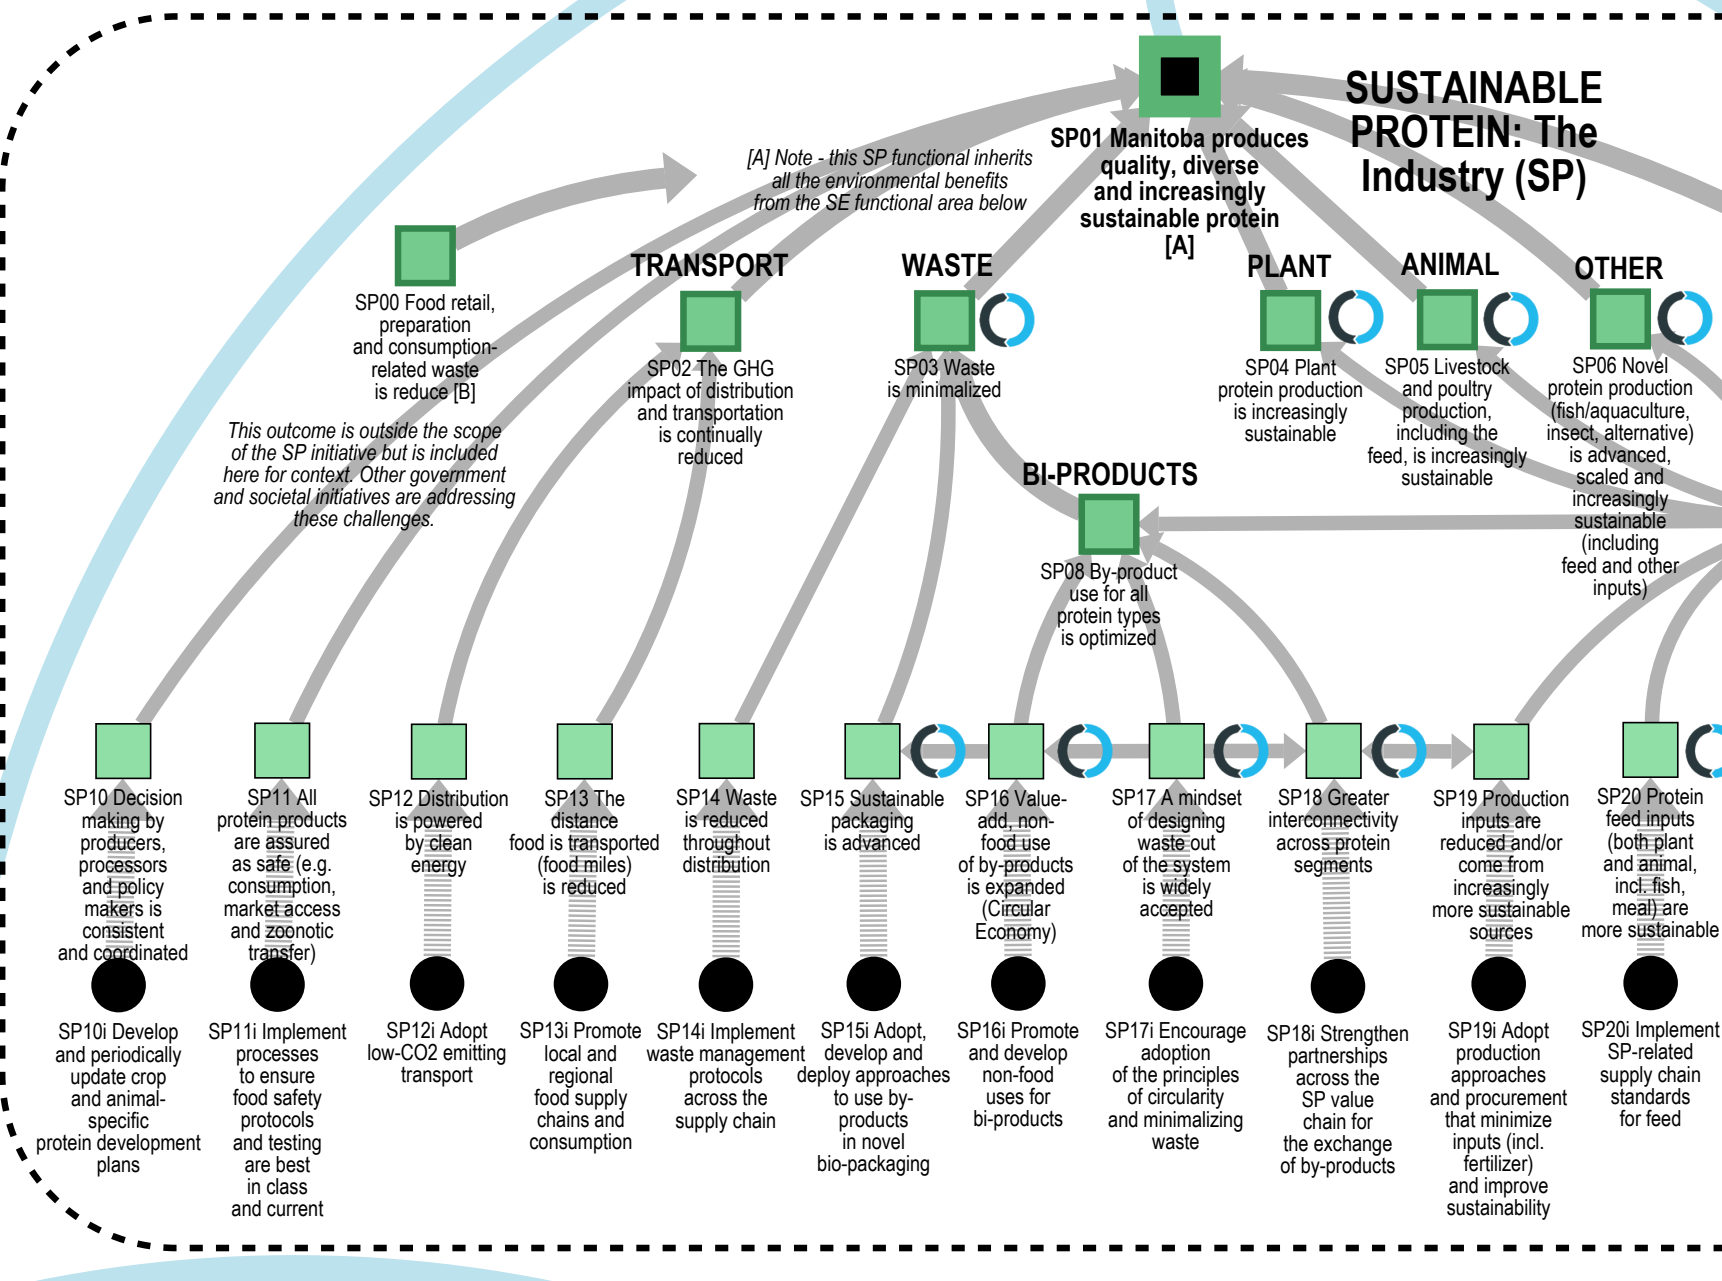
SUSTAINABLE PROTEIN: The Industry (SP)

SP01 Manitoba produces quality, diverse and increasingly sustainable protein [A]

[A] Note - this SP functional inherits all the environmental benefits from the SE functional area below

SP00 Food retail, preparation and consumption-related waste is reduce [B]

This outcome is outside the scope of the SP initiative but is included here for context. Other government and societal initiatives are addressing these challenges.

TRANSPORT

SP02 The GHG impact of distribution and transportation is continually reduced

WASTE

SP03 Waste is minimalized

PLANT

SP04 Plant protein production is increasingly sustainable

ANIMAL

SP05 Livestock and poultry production, including the feed, is increasingly sustainable

OTHER

SP06 Novel protein production (fish/aquaculture, insect, alternative) is advanced, scaled and increasingly sustainable (including feed and other inputs)

BI-PRODUCTS

SP08 By-product use for all protein types is optimized

SP10 Decision making by producers, processors and policy makers is consistent and coordinated

SP11 All protein products are assured as safe (e.g. consumption, market access and zoonotic transfer)

SP12 Distribution is powered by clean energy

SP13 The distance food is transported (food miles) is reduced

SP14 Waste is reduced throughout distribution

SP15 Sustainable packaging is advanced

SP16 Value-add, non-food use of by-products is expanded (Circular Economy)

SP17 A mindset of designing waste out of the system is widely accepted

SP18 Greater interconnectivity across protein segments

SP19 Production inputs are reduced and/or come from increasingly more sustainable sources

SP20 Protein feed inputs (both plant and animal, incl. fish, meal) are more sustainable

SP10i Develop and periodically update crop and animal-specific protein development plans

SP11i Implement processes to ensure food safety protocols and testing are best in class and current

SP12i Adopt low-CO2 emitting transport

SP13i Promote local and regional food supply chains and consumption

SP14i Implement waste management protocols across the supply chain

SP15i Adopt, develop and deploy approaches to use by-products in novel bio-packaging

SP16i Promote and develop non-food uses for bi-products

SP17i Encourage adoption of the principles of circularity and minimalizing waste

SP18i Strengthen partnerships across the SP value chain for the exchange of by-products

SP19i Adopt production approaches and procurement that minimize inputs (incl. fertilizer) and improve sustainability

SP20i Implement SP-related supply chain standards for feed